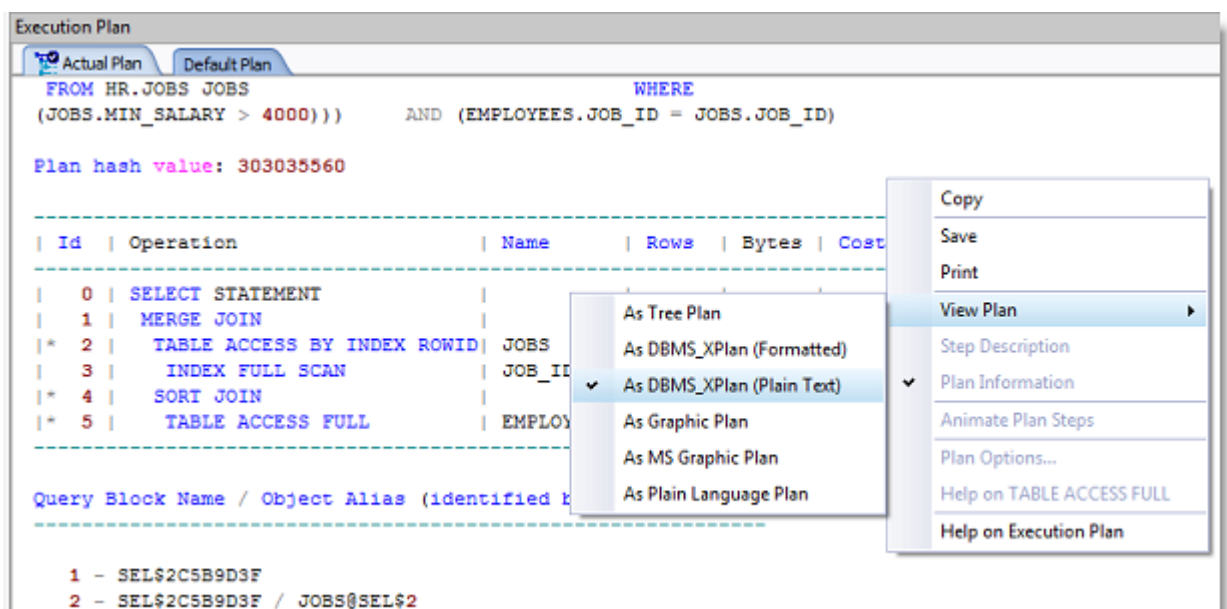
Execution Plan

Actual Plan | Default Plan

FROM HR.JOBS JOBS WHERE
(JOBS.MIN_SALARY > 4000))) AND (EMPLOYEES.JOB_ID = JOBS.JOB_ID)

Plan hash value: 303035560

----------------------------------------------------------------------------

| Id | Operation | Name | Rows | Bytes | Cost

----------------------------------------------------------------------------

| 0 | SELECT STATEMENT |
| 1 | MERGE JOIN |
|* 2 | TABLE ACCESS BY INDEX ROWID| JOBS
| 3 | INDEX FULL SCAN | JOB_ID
|* 4 | SORT JOIN |
|* 5 | TABLE ACCESS FULL | EMPLOY

----------------------------------------------------------------------------

Query Block Name / Object Alias (identified b

----------------------------------------------------------------------------

1 - SEL$2C5B9D3F
2 - SEL$2C5B9D3F / JOBS@SEL$2

As Tree Plan
As DBMS_XPlan (Formatted)
✔ As DBMS_XPlan (Plain Text)
As Graphic Plan
As MS Graphic Plan
As Plain Language Plan

Copy
Save
Print
View Plan ▸
Step Description
✔ Plan Information
Animate Plan Steps
Plan Options...
Help on TABLE ACCESS FULL
Help on Execution Plan